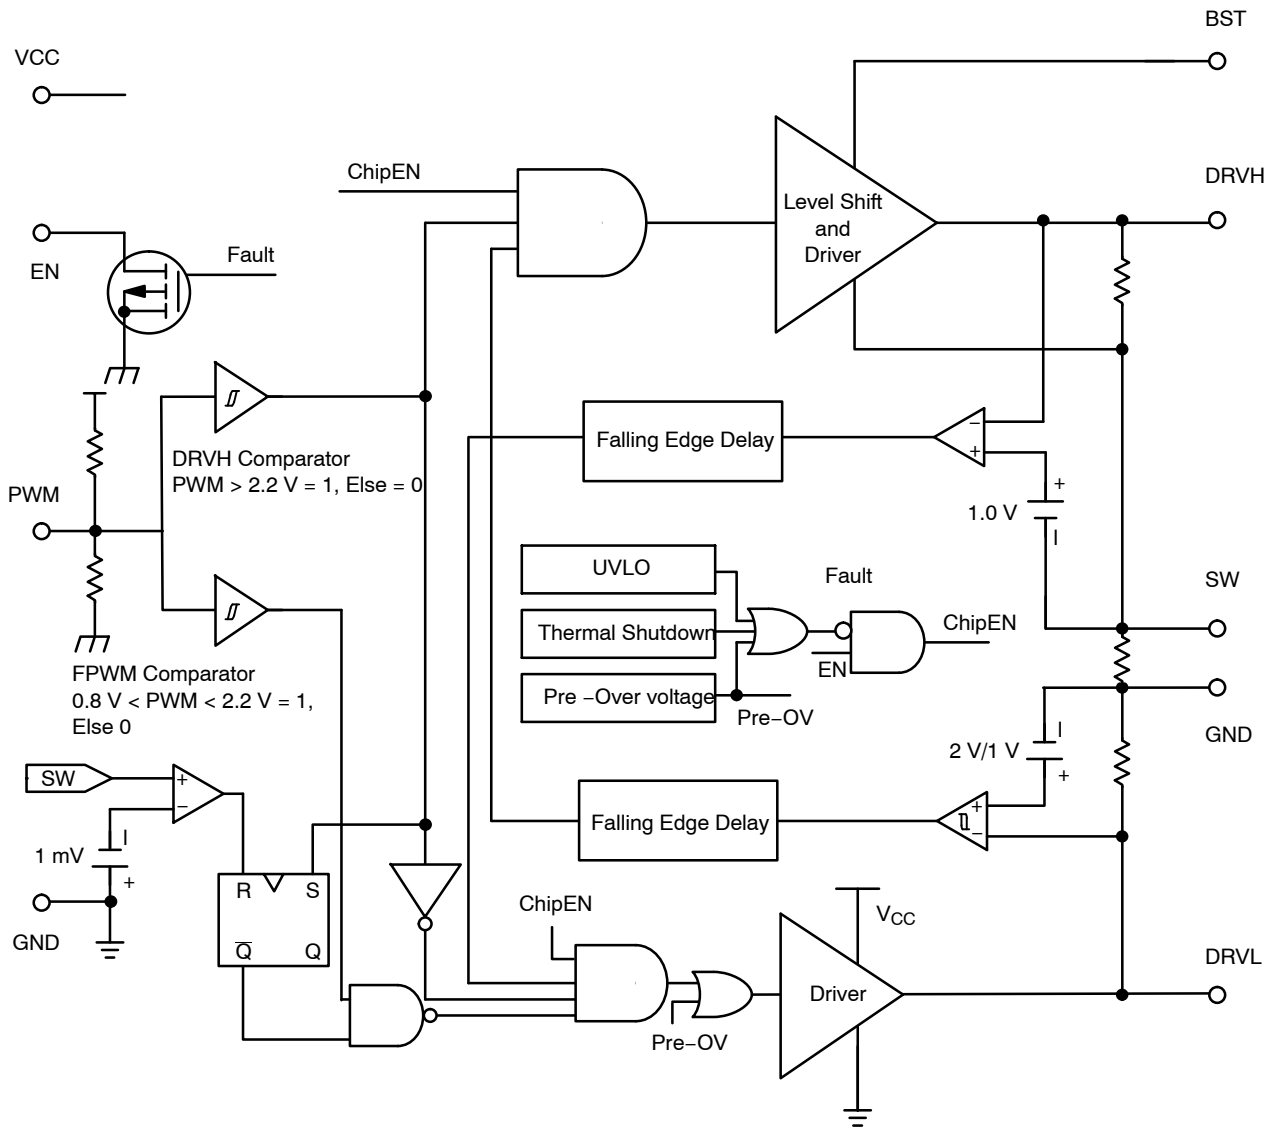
BST

VCC

ChipEN

Level Shift and Driver

DRVH

Fault

EN

DRVH Comparator
PWM > 2.2 V = 1, Else = 0

Falling Edge Delay

−

+

+

1.0 V

PWM

UVLO

Fault

SW

Thermal Shutdown

ChipEN

EN

Pre −Over voltage

Pre−OV

FPWM Comparator
0.8 V < PWM < 2.2 V = 1, Else 0

GND

2 V/1 V

+

SW

+

−

Falling Edge Delay

+

−

1 mV

+

R

S

GND

$\overline{Q}$

Q

ChipEN

$V_{CC}$

DRVL

Driver

Pre−OV